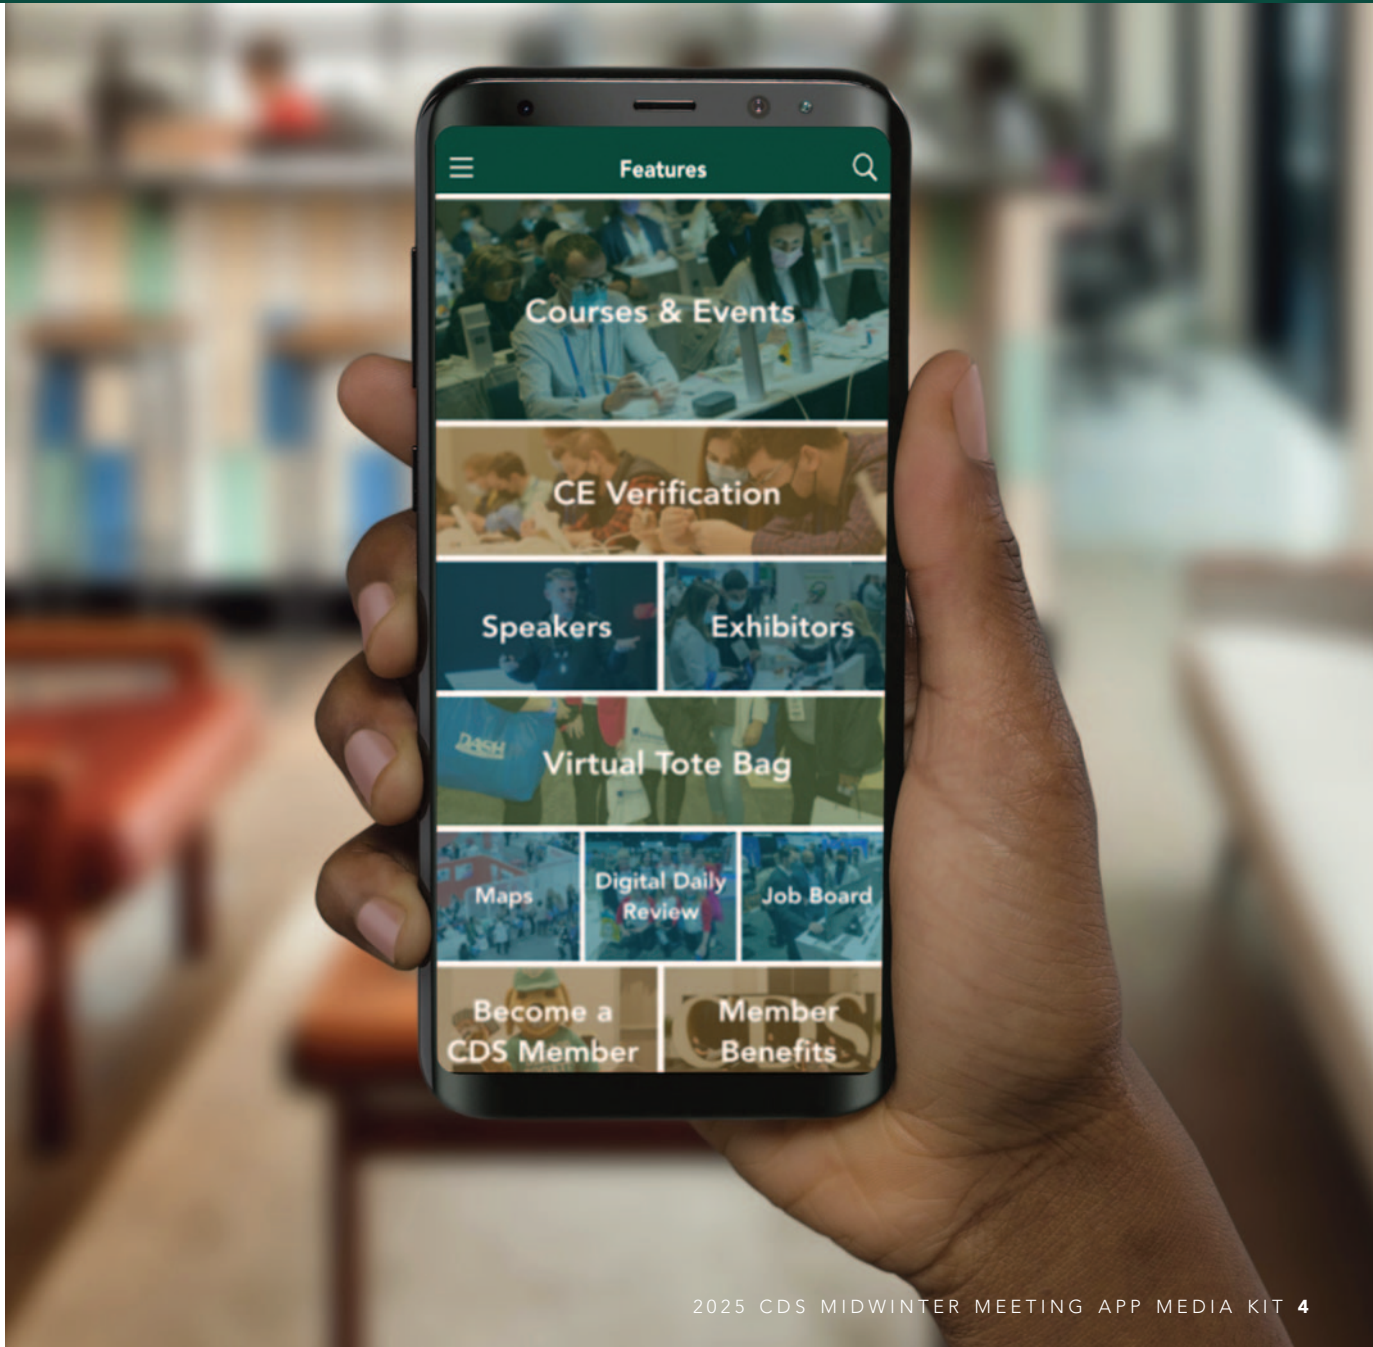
Features

Courses & Events

CE Verification

Speakers

Exhibitors

Virtual Tote Bag

Maps

Digital Daily Review

Job Board

Become a CDS Member

Member Benefits

2025 CDS MIDWINTER MEETING APP MEDIA KIT 4